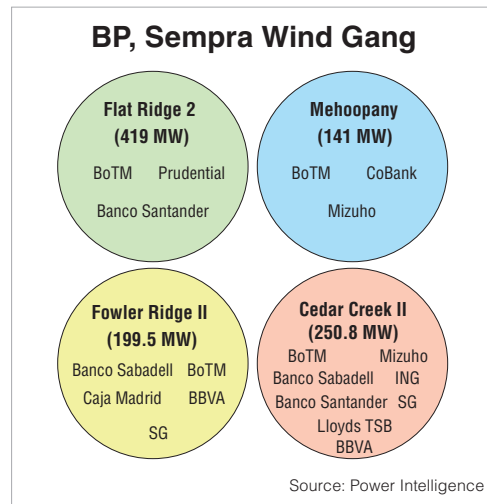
BP, Sempra Wind Gang

Flat Ridge 2
(419 MW)
BoTM Prudential
Banco Santander

Mehoopany
(141 MW)
BoTM CoBank
Mizuho

Fowler Ridge II
(199.5 MW)
Banco Sabadell BoTM
Caja Madrid BBVA
SG

Cedar Creek II
(250.8 MW)
BoTM Mizuho
Banco Sabadell ING
Banco Santander SG
Lloyds TSB
BBVA

Source: Power Intelligence